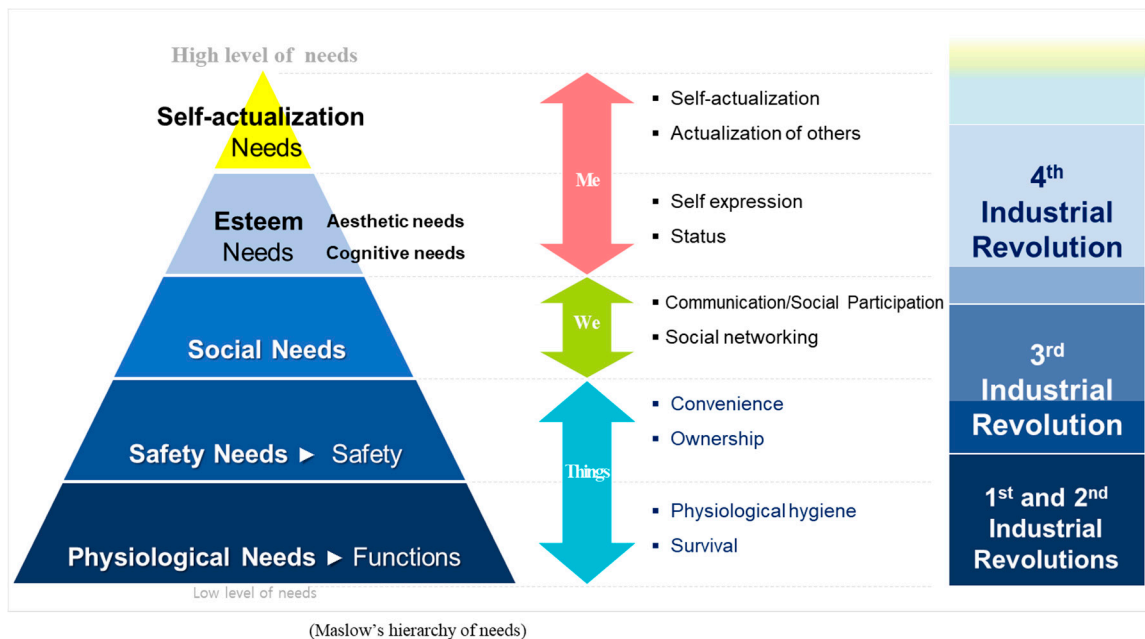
High level of needs

Self-actualization Needs

Esteem Needs

Aesthetic needs

Cognitive needs

Social Needs

Safety Needs ► Safety

Physiological Needs ► Functions

Low level of needs

Me

We

Things

▪ Self-actualization

▪ Actualization of others

▪ Self expression

▪ Status

▪ Communication/Social Participation

▪ Social networking

▪ Convenience

▪ Ownership

▪ Physiological hygiene

▪ Survival

4$^{th}$ Industrial Revolution

3$^{rd}$ Industrial Revolution

1$^{st}$ and 2$^{nd}$ Industrial Revolutions

(Maslow's hierarchy of needs)